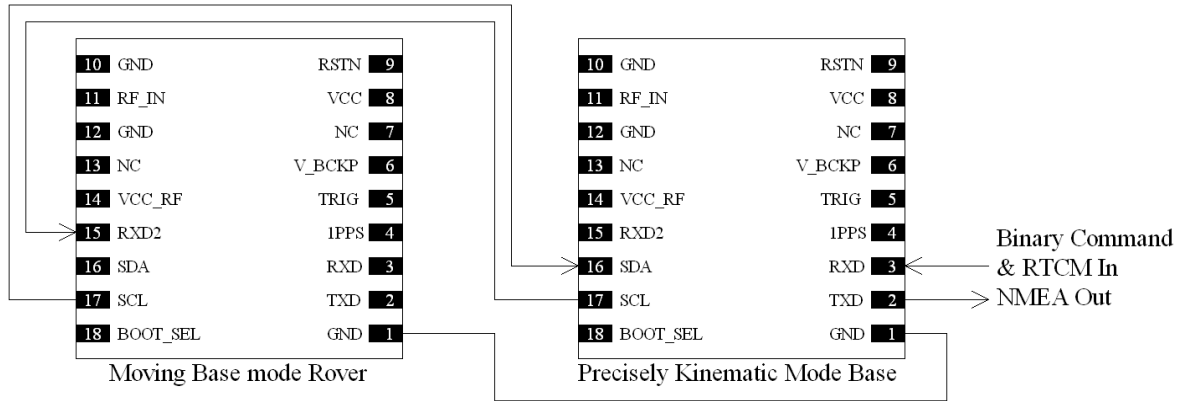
10 GND
11 RF_IN
12 GND
13 NC
14 VCC_RF
15 RXD2
16 SDA
17 SCL
18 BOOT_SEL

RSTN 9
VCC 8
NC 7
V_BCKP 6
TRIG 5
1PPS 4
RXD 3
TXD 2
GND 1

Moving Base mode Rover

10 GND
11 RF_IN
12 GND
13 NC
14 VCC_RF
15 RXD2
16 SDA
17 SCL
18 BOOT_SEL

RSTN 9
VCC 8
NC 7
V_BCKP 6
TRIG 5
1PPS 4
RXD 3
TXD 2
GND 1

Precisely Kinematic Mode Base

Binary Command & RTCM In
NMEA Out